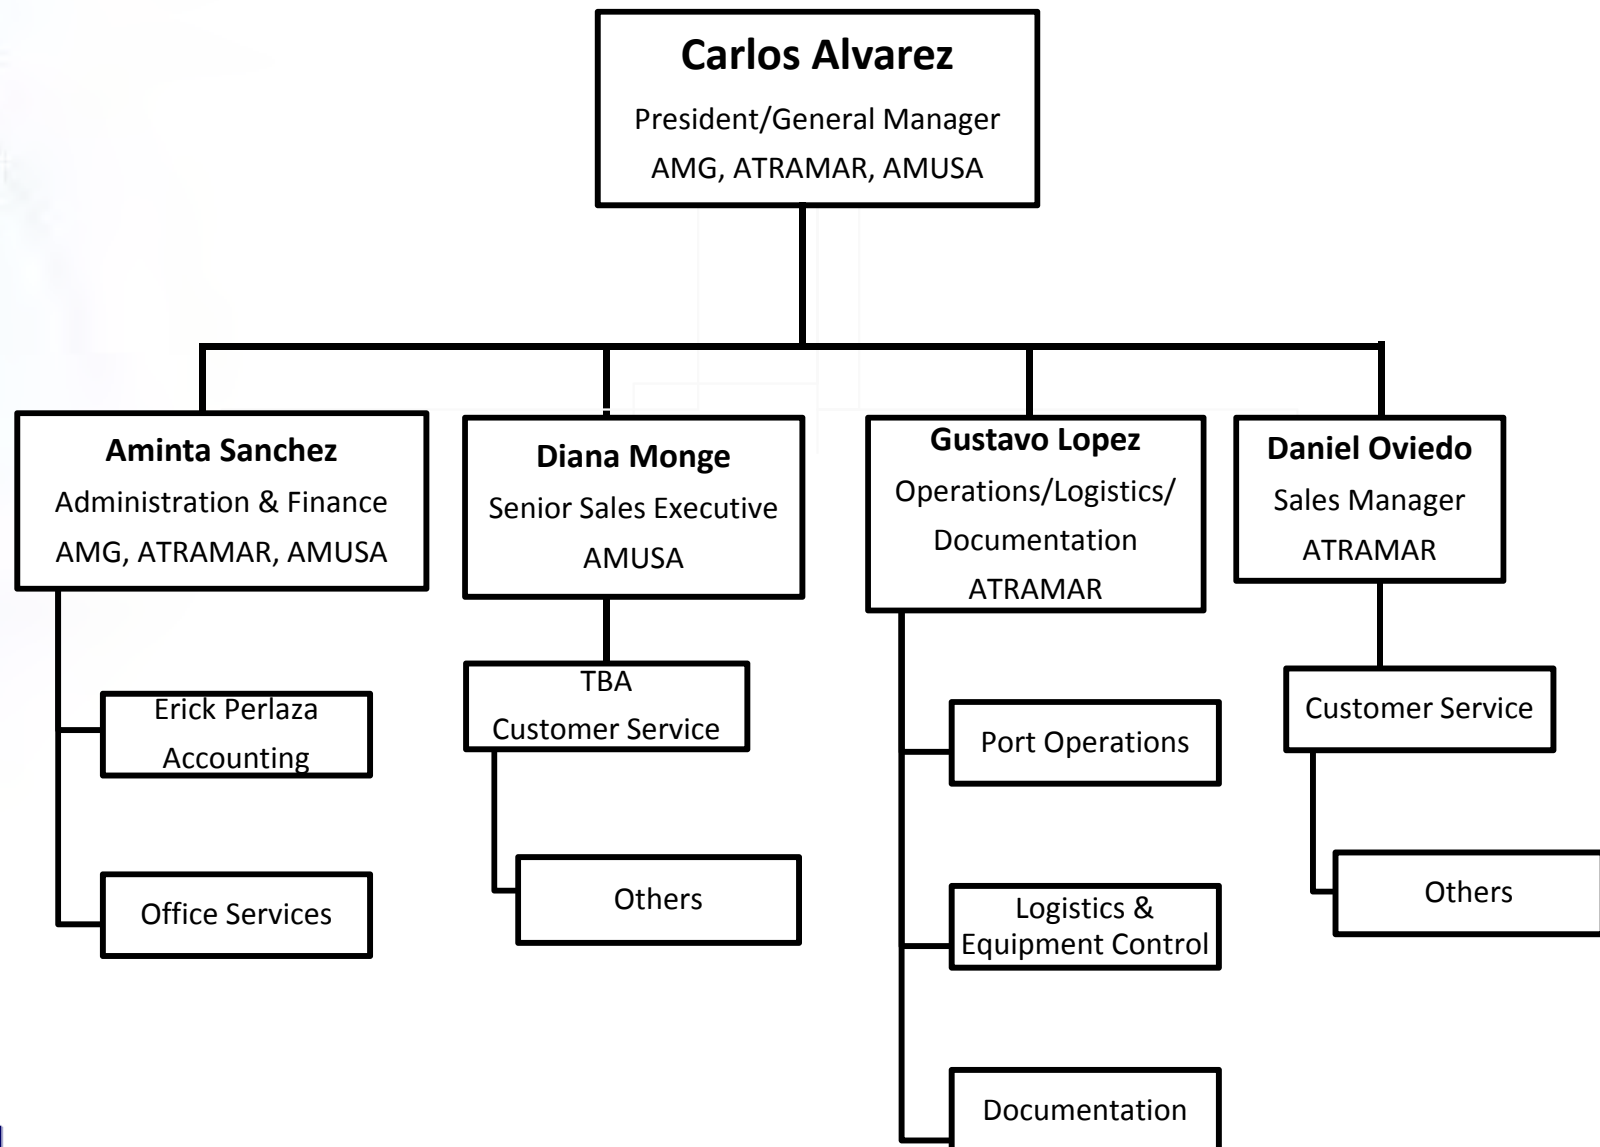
Carlos Alvarez
President/General Manager
AMG, ATRAMAR, AMUSA

Aminta Sanchez
Administration & Finance
AMG, ATRAMAR, AMUSA

Erick Perlaza
Accounting

Office Services

Diana Monge
Senior Sales Executive
AMUSA

TBA
Customer Service

Others

Gustavo Lopez
Operations/Logistics/
Documentation
ATRAMAR

Port Operations

Logistics &
Equipment Control

Documentation

Daniel Oviedo
Sales Manager
ATRAMAR

Customer Service

Others